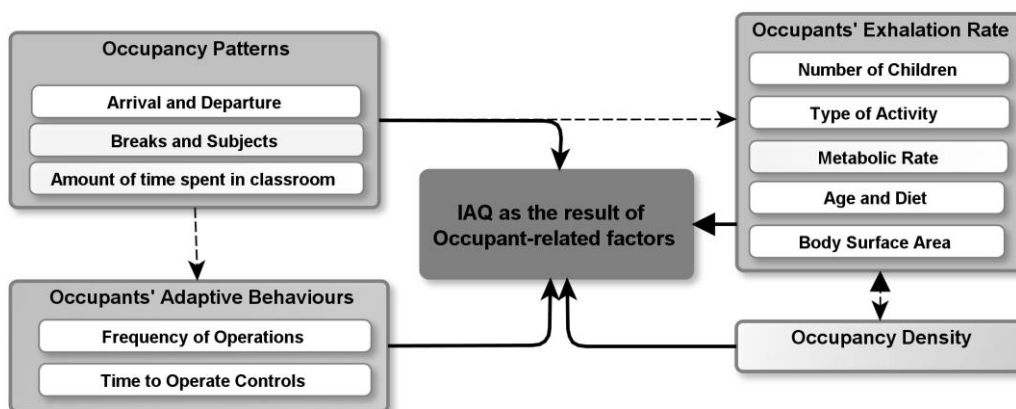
Occupancy Patterns

Arrival and Departure

Breaks and Subjects

Amount of time spent in classroom

Occupants' Exhalation Rate

Number of Children

Type of Activity

Metabolic Rate

Age and Diet

Body Surface Area

IAQ as the result of Occupant-related factors

Occupants' Adaptive Behaviours

Frequency of Operations

Time to Operate Controls

Occupancy Density